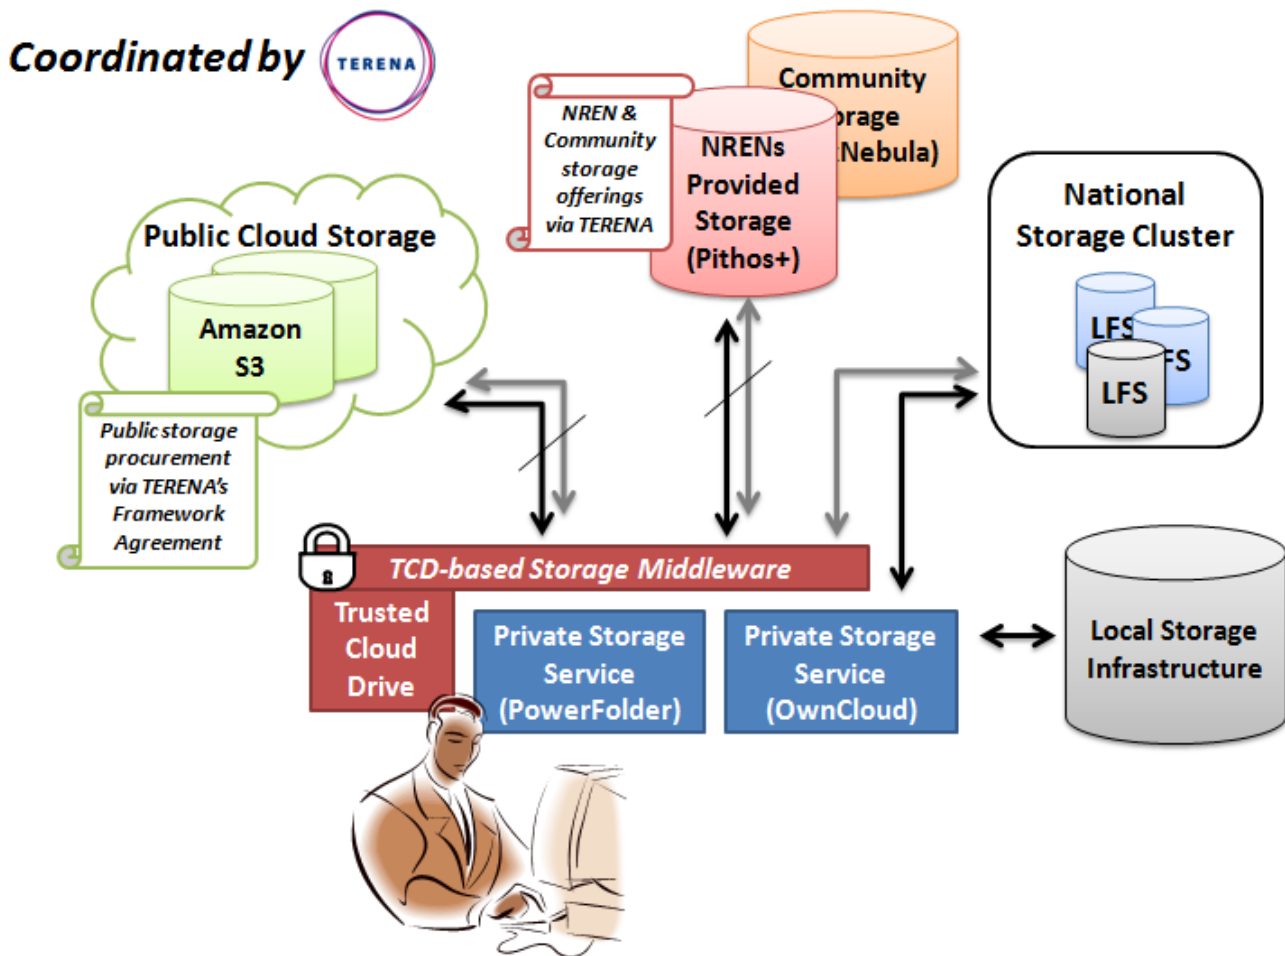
Coordinated by TERENA

NREN & Community storage offerings via TERENA

Community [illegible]rage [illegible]Nebula)

NRENs Provided Storage (Pithos+)

Public Cloud Storage

Amazon S3

Public storage procurement via TERENA's Framework Agreement

National Storage Cluster

LFS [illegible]S LFS

TCD-based Storage Middleware

Trusted Cloud Drive

Private Storage Service (PowerFolder)

Private Storage Service (OwnCloud)

Local Storage Infrastructure